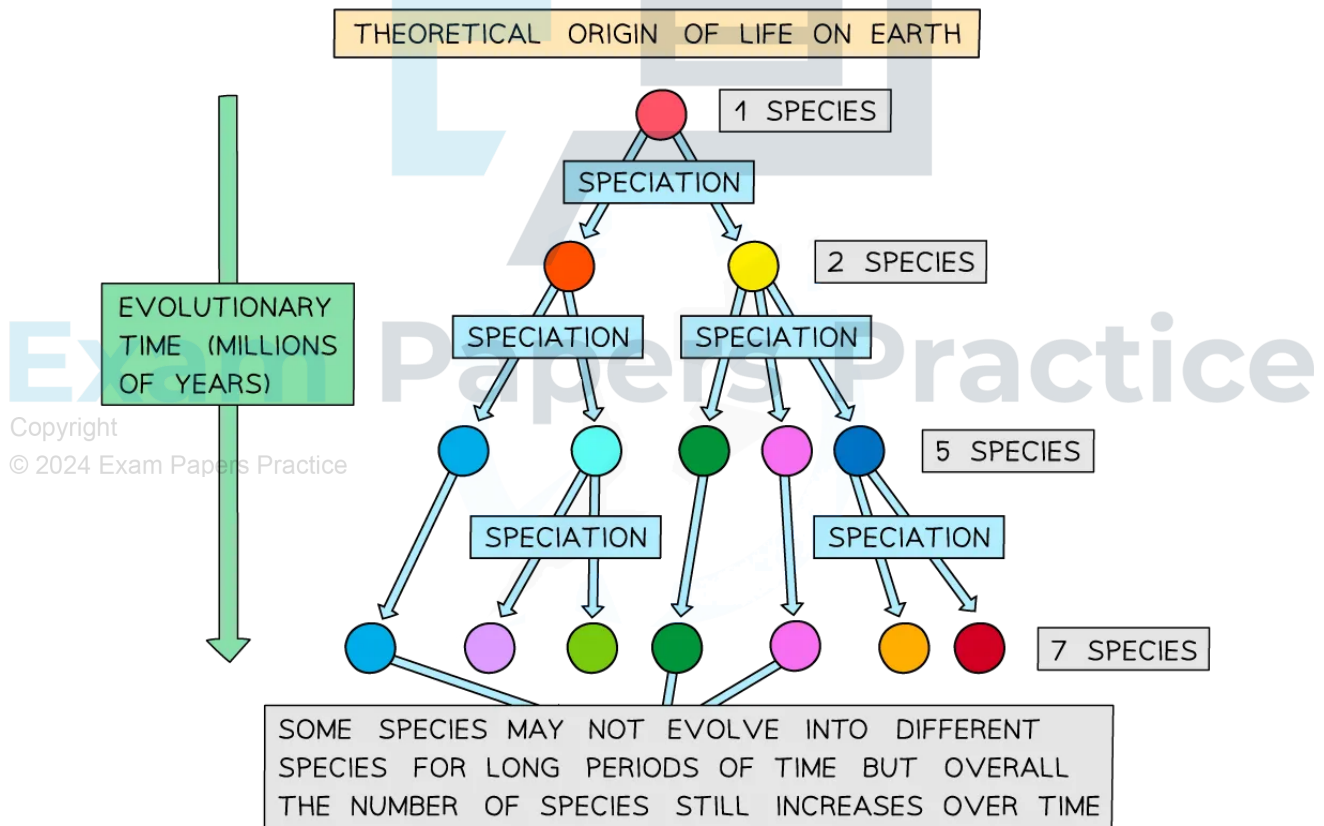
THEORETICAL ORIGIN OF LIFE ON EARTH

1 SPECIES

SPECIATION

2 SPECIES

EVOLUTIONARY TIME (MILLIONS OF YEARS)

SPECIATION

SPECIATION

Exam Papers Practice

Copyright
© 2024 Exam Papers Practice

5 SPECIES

SPECIATION

SPECIATION

7 SPECIES

SOME SPECIES MAY NOT EVOLVE INTO DIFFERENT SPECIES FOR LONG PERIODS OF TIME BUT OVERALL THE NUMBER OF SPECIES STILL INCREASES OVER TIME